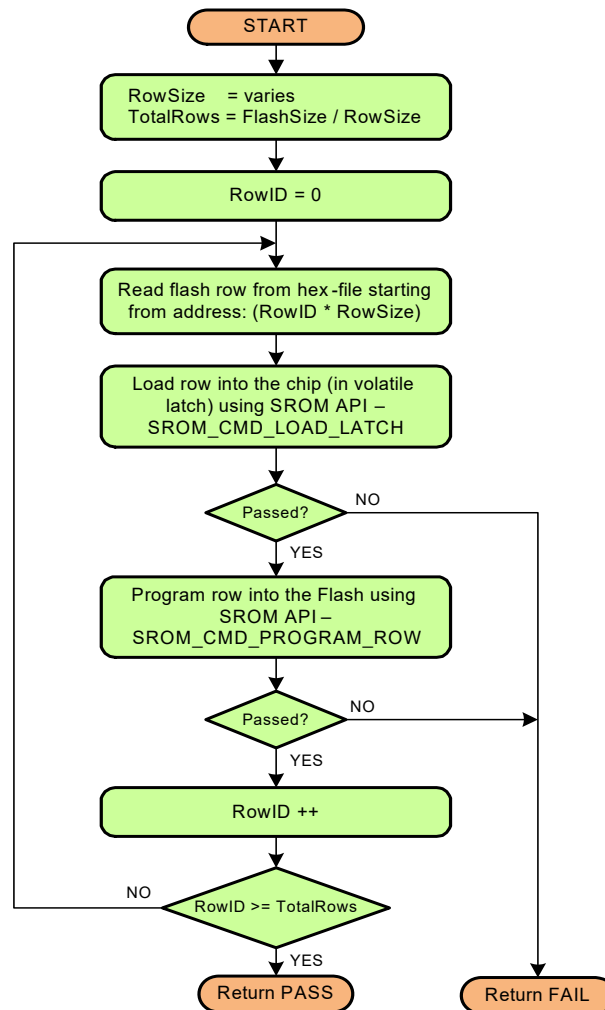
START

RowSize = varies
TotalRows = FlashSize / RowSize

RowID = 0

Read flash row from hex-file starting from address: (RowID * RowSize)

Load row into the chip (in volatile latch) using SROM API – SROM_CMD_LOAD_LATCH

Passed?

NO

YES

Program row into the Flash using SROM API – SROM_CMD_PROGRAM_ROW

Passed?

NO

YES

RowID ++

NO

RowID >= TotalRows

YES

Return PASS

Return FAIL